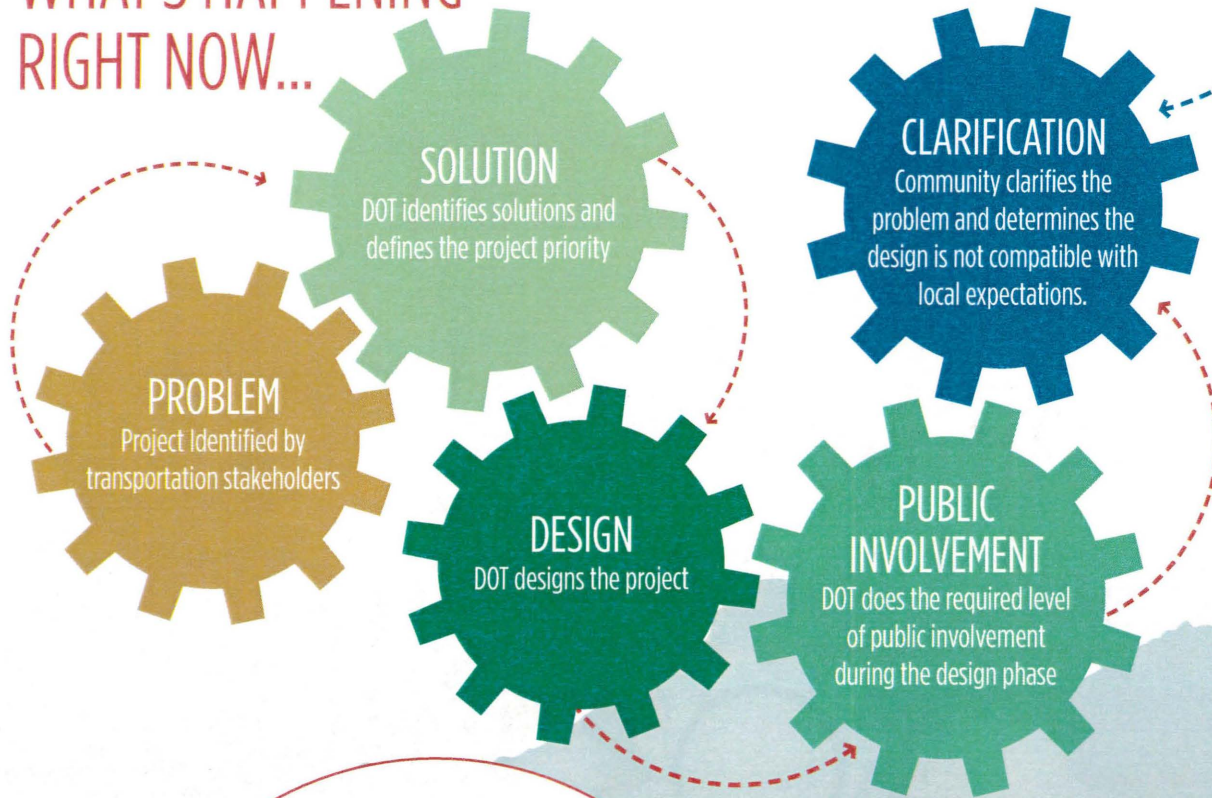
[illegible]
RIGHT NOW...

SOLUTION
DOT identifies solutions and defines the project priority

CLARIFICATION
Community clarifies the problem and determines the design is not compatible with local expectations.

PROBLEM
Project Identified by transportation stakeholders

DESIGN
DOT designs the project

PUBLIC INVOLVEMENT
DOT does the required level of public involvement during the design phase